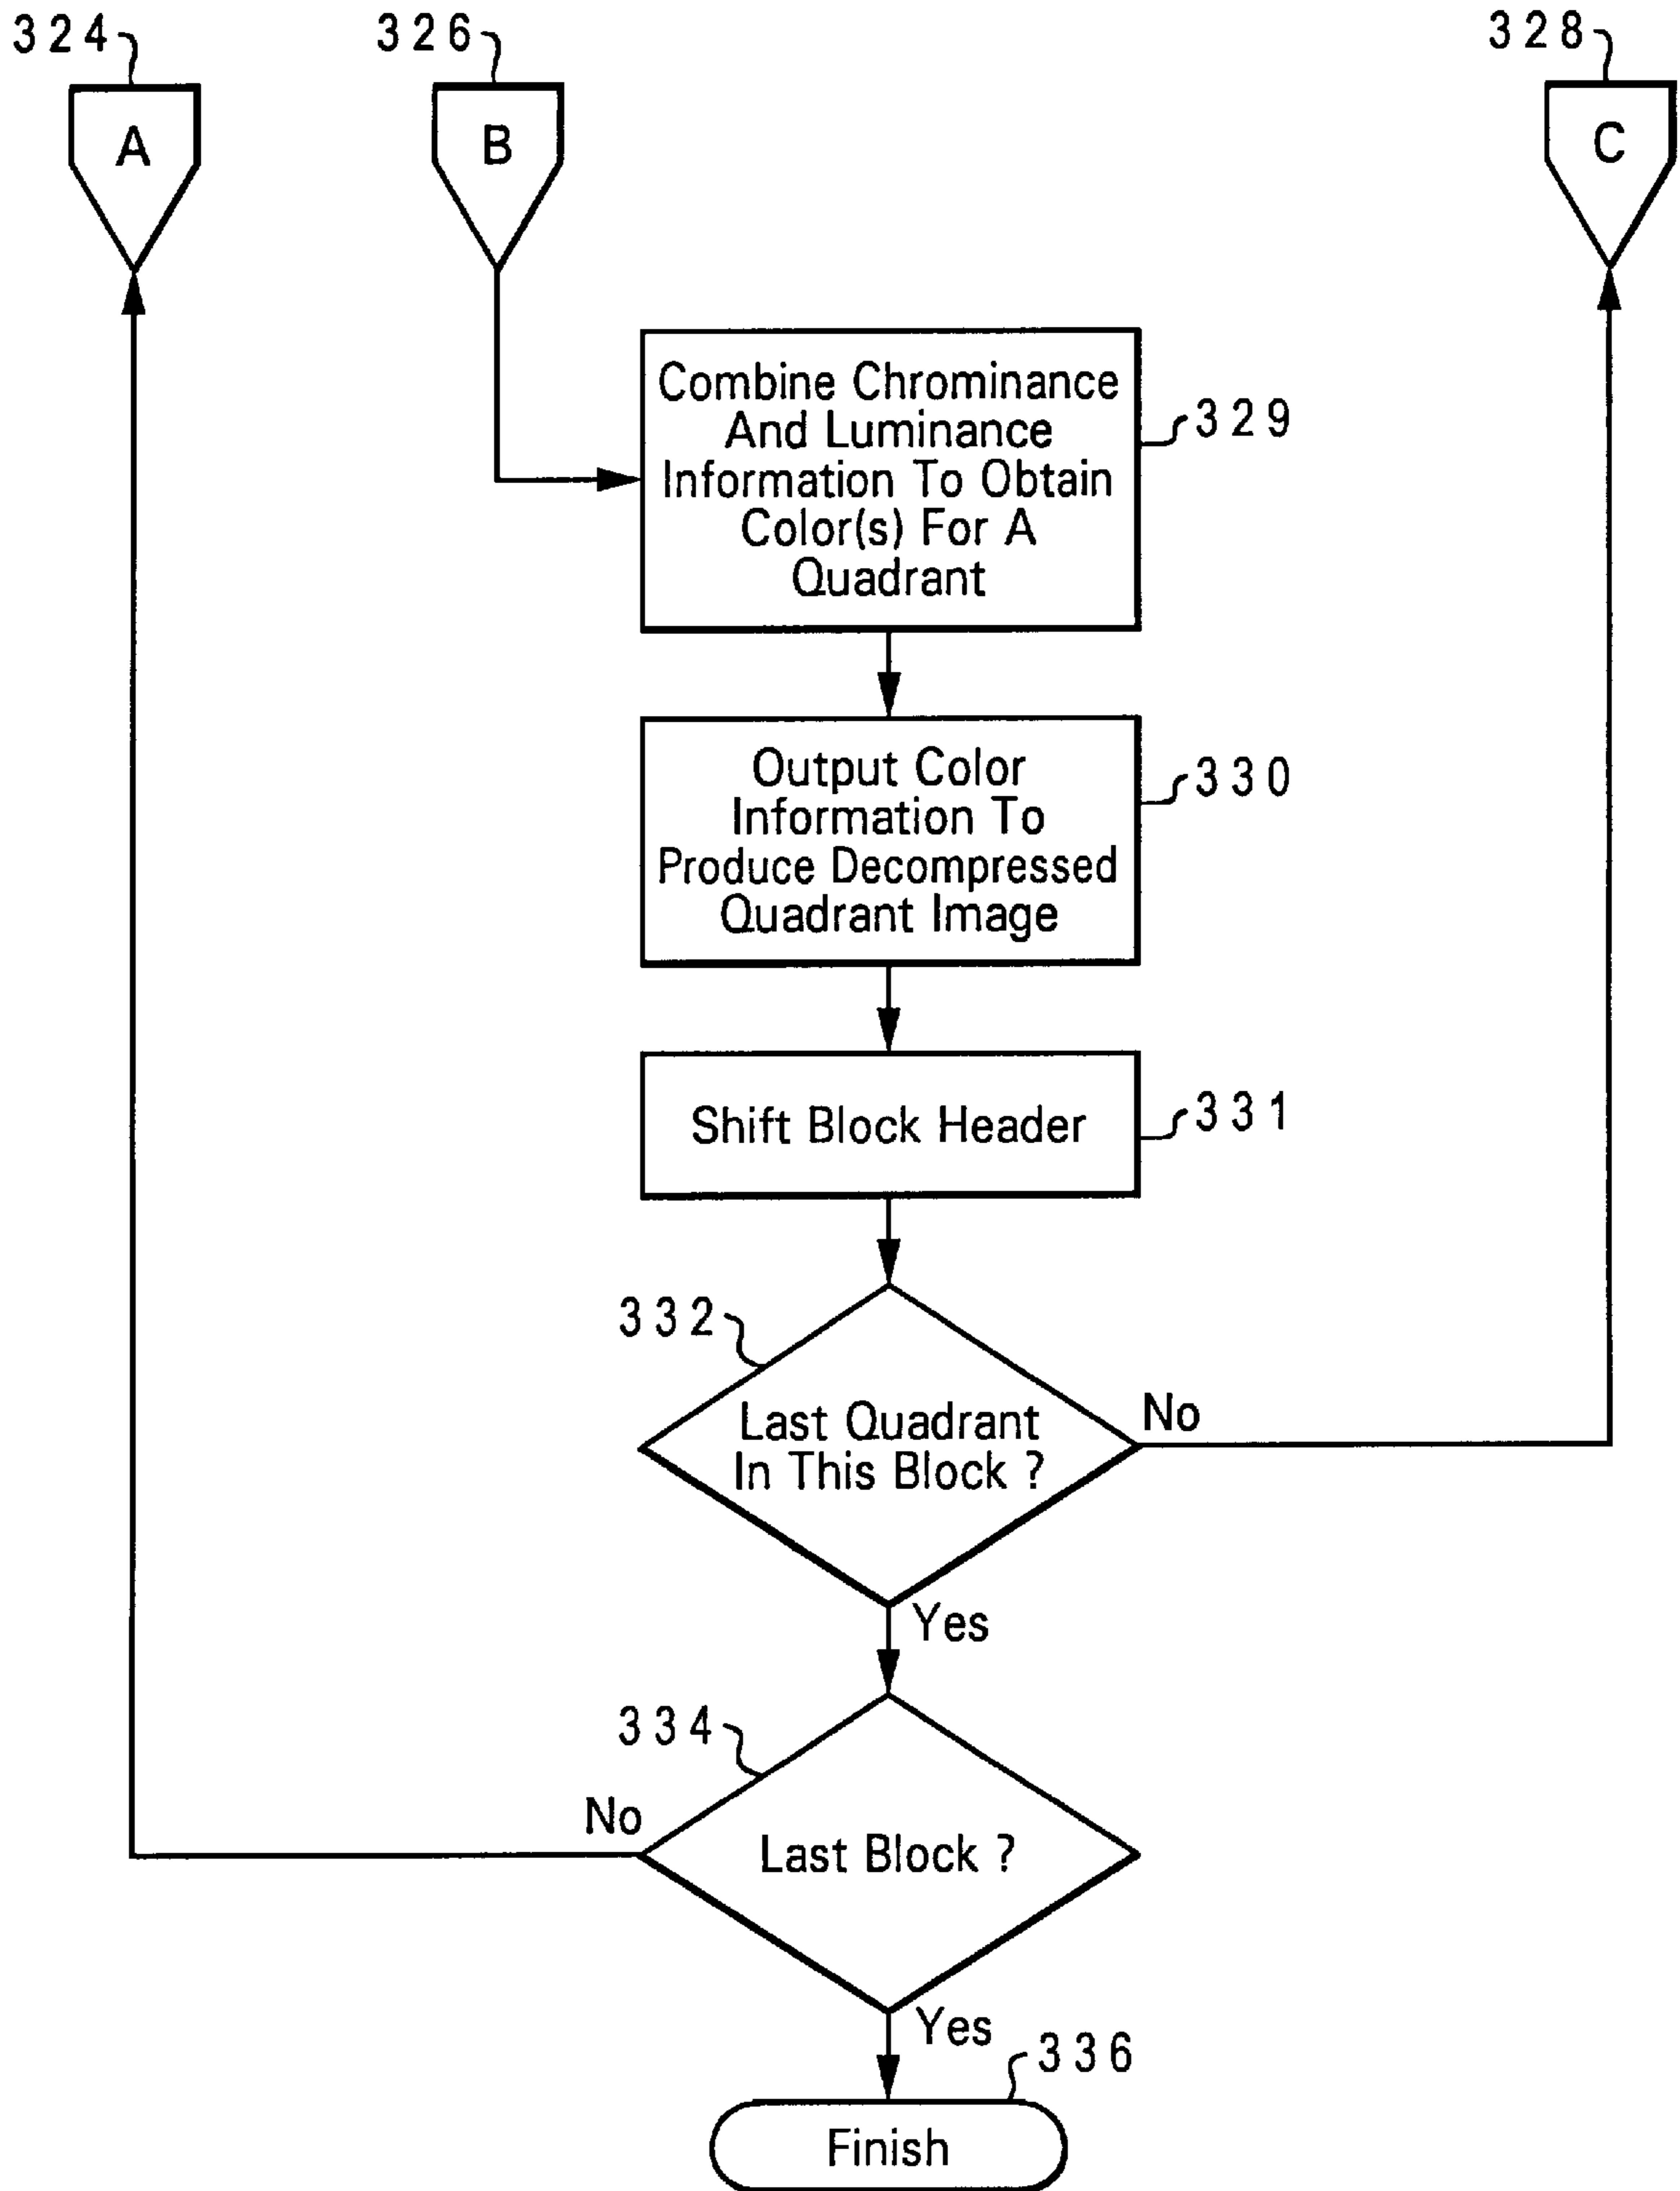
324
A

326
B

328
C

Combine Chrominance And Luminance Information To Obtain Color(s) For A Quadrant
329

Output Color Information To Produce Decompressed Quadrant Image
330

Shift Block Header
331

332
Last Quadrant In This Block ?
No
Yes

334
Last Block ?
No
Yes

336
Finish